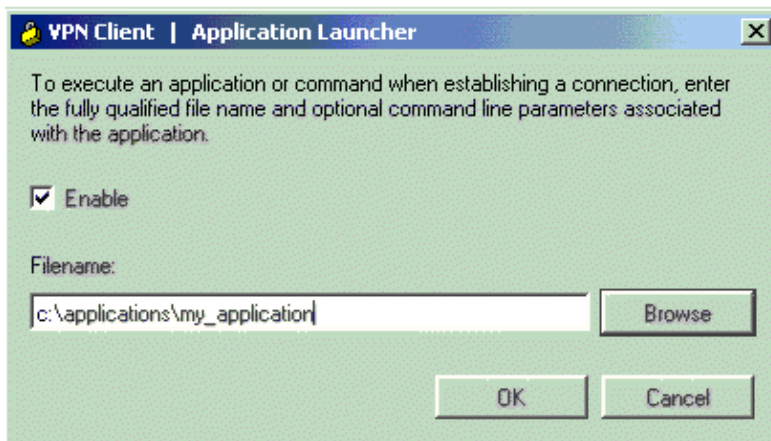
VPN Client | Application Launcher

To execute an application or command when establishing a connection, enter the fully qualified file name and optional command line parameters associated with the application.

Enable

Filename:

c:\applications\my_application

Browse

OK

Cancel